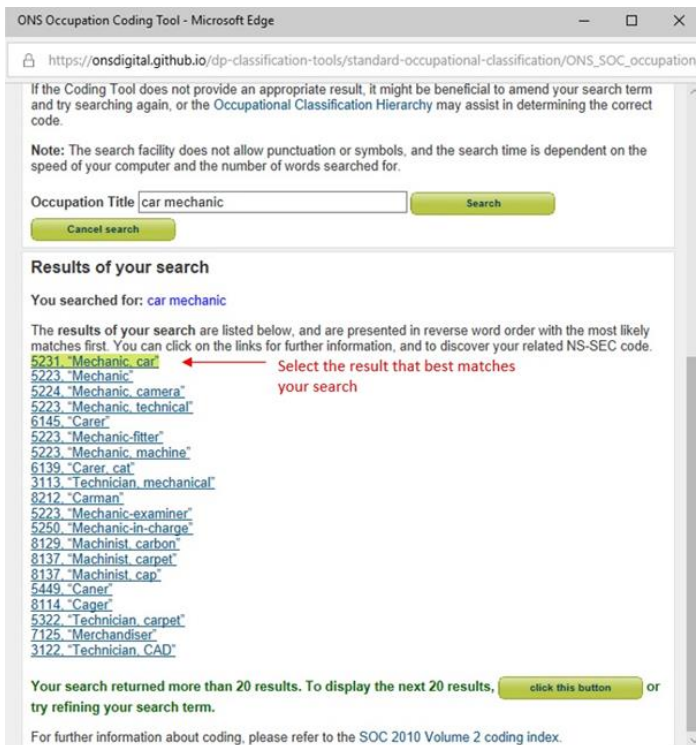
ONS Occupation Coding Tool - Microsoft Edge

https://onsdigital.github.io/dp-classification-tools/standard-occupational-classification/ONS_SOC_occupation

If the Coding Tool does not provide an appropriate result, it might be beneficial to amend your search term and try searching again, or the Occupational Classification Hierarchy may assist in determining the correct code.

Note: The search facility does not allow punctuation or symbols, and the search time is dependent on the speed of your computer and the number of words searched for.

Occupation Title car mechanic Search

Cancel search

Results of your search

You searched for: car mechanic

The results of your search are listed below, and are presented in reverse word order with the most likely matches first. You can click on the links for further information, and to discover your related NS-SEC code.

5231, "Mechanic, car"
5223, "Mechanic"
5224, "Mechanic, camera"
5223, "Mechanic, technical"
6145, "Carer"
5223, "Mechanic-fitter"
5223, "Mechanic, machine"
6139, "Carer, cat"
3113, "Technician, mechanical"
8212, "Carman"
5223, "Mechanic-examiner"
5250, "Mechanic-in-charge"
8129, "Machinist, carbon"
8137, "Machinist, carpet"
8137, "Machinist, cap"
5449, "Caner"
8114, "Cager"
5322, "Technician, carpet"
7125, "Merchandiser"
3122, "Technician, CAD"

Select the result that best matches your search

Your search returned more than 20 results. To display the next 20 results, click this button or try refining your search term.

For further information about coding, please refer to the SOC 2010 Volume 2 coding index.